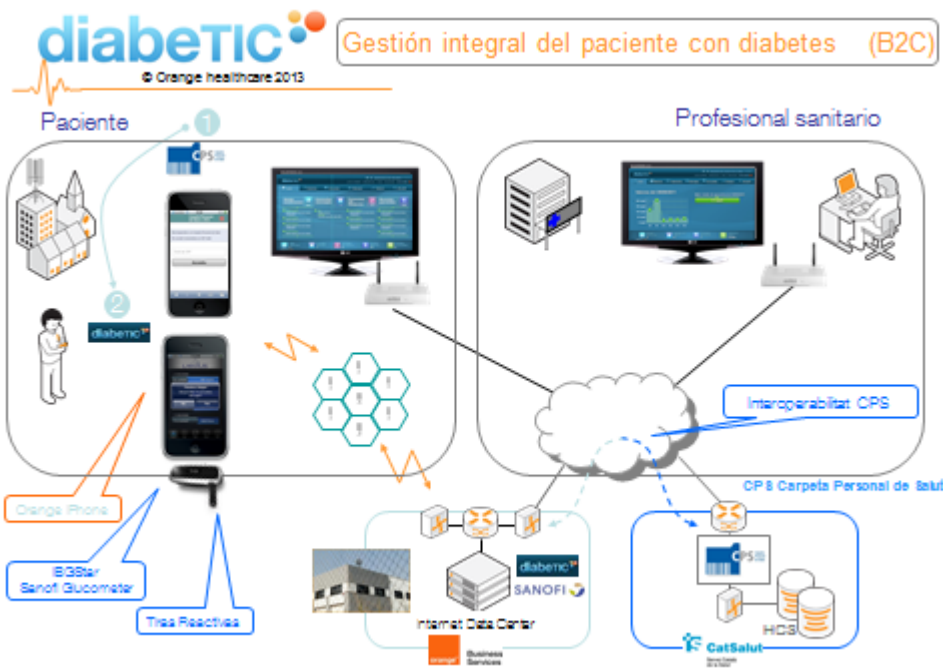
diabeTIC

© Orange healthcare 2013

Gestión integral del paciente con diabetes (B2C)

Paciente

Profesional sanitario

1

CPS

2

diabeTIC

Interoperabilitat CPS

CPS Carpeta Personal de Salut

Orange iPhone

BGStar
Sanofi Glucometer

Tiras Reactivas

diabeTIC

SANOFI

Internet Data Center

orange Business Services

CPS

HCS

CatSalut